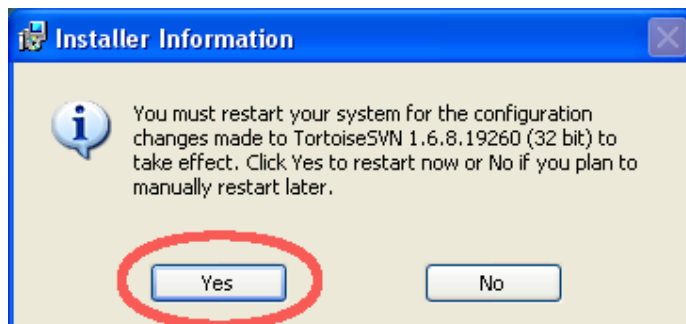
Installer Information

You must restart your system for the configuration changes made to TortoiseSVN 1.6.8.19260 (32 bit) to take effect. Click Yes to restart now or No if you plan to manually restart later.

Yes

No